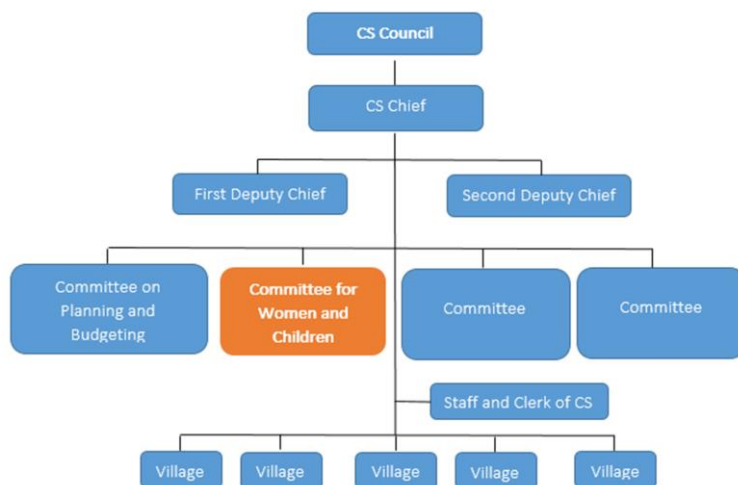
CS Council

CS Chief

First Deputy Chief

Second Deputy Chief

Committee on Planning and Budgeting

Committee for Women and Children

Committee

Committee

Staff and Clerk of CS

Village

Village

Village

Village

Village